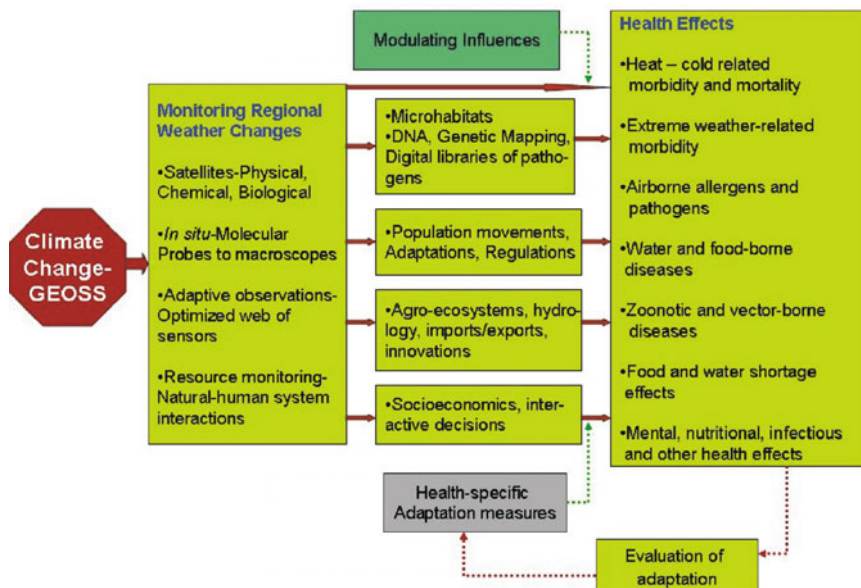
Modulating Influences

Health Effects

•Heat – cold related morbidity and mortality

•Extreme weather-related morbidity

•Airborne allergens and pathogens

•Water and food-borne diseases

•Zoonotic and vector-borne diseases

•Food and water shortage effects

•Mental, nutritional, infectious and other health effects

Climate Change-GEOSS

Monitoring Regional Weather Changes

•Satellites-Physical, Chemical, Biological

•*In situ*-Molecular Probes to macroscopes

•Adaptive observations-Optimized web of sensors

•Resource monitoring-Natural-human system interactions

•Microhabitats
•DNA, Genetic Mapping, Digital libraries of pathogens

•Population movements, Adaptations, Regulations

•Agro-ecosystems, hydrology, imports/exports, innovations

•Socioeconomics, interactive decisions

Health-specific Adaptation measures

Evaluation of adaptation